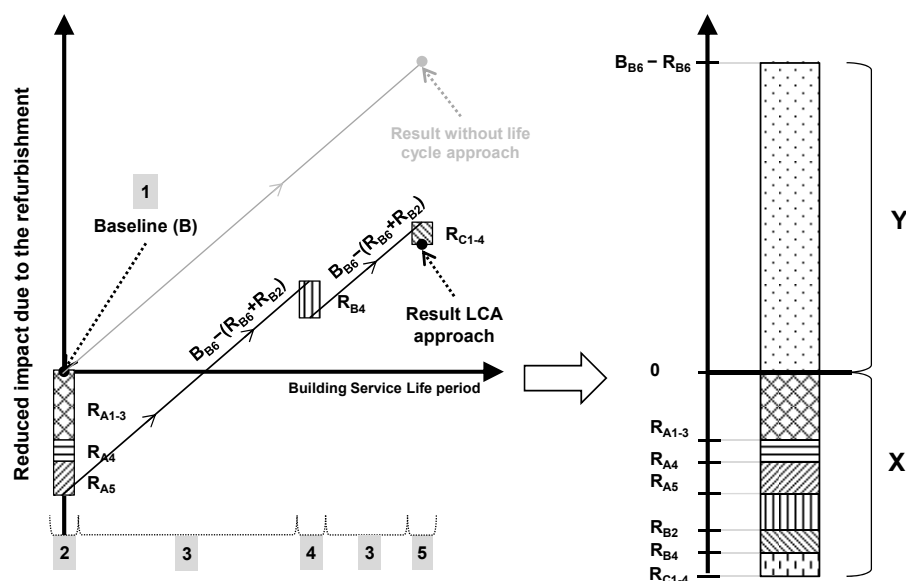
Reduced impact due to the refurbishment

Result without life cycle approach

1

Baseline (B)

$B_{B6}-(R_{B6}+R_{B2})$

$B_{B6}-(R_{B6}+R_{B2})$

$R_{C1-4}$

$R_{B4}$

Result LCA approach

Building Service Life period

$R_{A1-3}$

$R_{A4}$

$R_{A5}$

2

3

4

3

5

$B_{B6}-R_{B6}$

Y

0

$R_{A1-3}$

$R_{A4}$

$R_{A5}$

X

$R_{B2}$

$R_{B4}$

$R_{C1-4}$